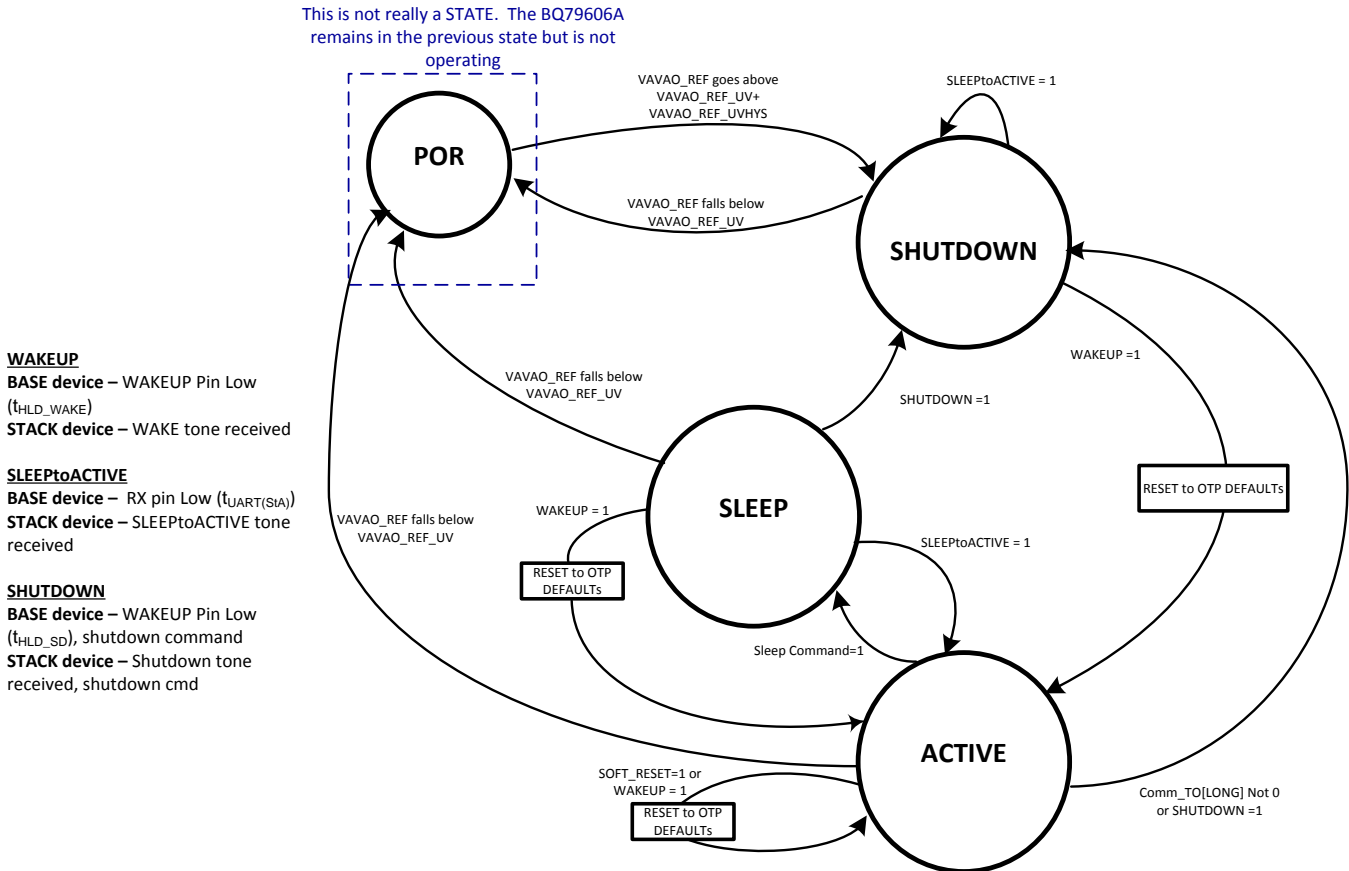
This is not really a STATE. The BQ79606A remains in the previous state but is not operating

POR

VAVAO_REF goes above VAVAO_REF_UV+ VAVAO_REF_UVHYS

SLEEPtoACTIVE = 1

VAVAO_REF falls below VAVAO_REF_UV

SHUTDOWN

WAKEUP
BASE device – WAKEUP Pin Low ($t_{HLD\_WAKE}$)
STACK device – WAKE tone received

SLEEPtoACTIVE
BASE device – RX pin Low ($t_{UART(StA)}$)
STACK device – SLEEPtoACTIVE tone received

SHUTDOWN
BASE device – WAKEUP Pin Low ($t_{HLD\_SD}$), shutdown command
STACK device – Shutdown tone received, shutdown cmd

VAVAO_REF falls below VAVAO_REF_UV

SHUTDOWN =1

WAKEUP =1

SLEEP

WAKEUP = 1

RESET to OTP DEFAULTs

VAVAO_REF falls below VAVAO_REF_UV

RESET to OTP DEFAULTs

SLEEPtoACTIVE = 1

Sleep Command=1

ACTIVE

SOFT_RESET=1 or WAKEUP = 1

RESET to OTP DEFAULTs

Comm_TO[LONG] Not 0 or SHUTDOWN =1